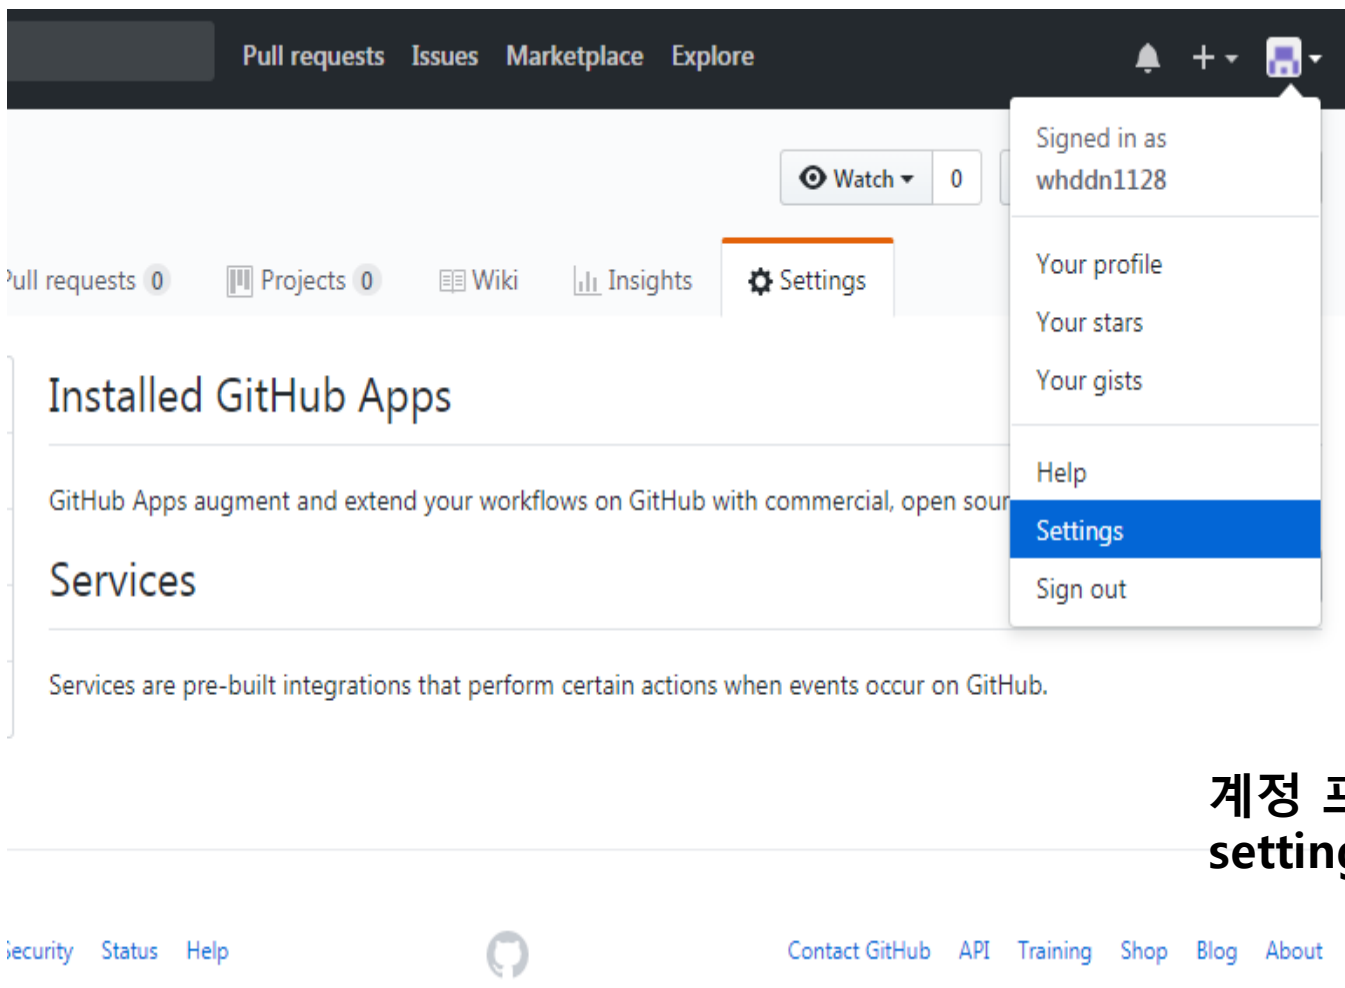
Pull requests Issues Marketplace Explore

Watch 0

Signed in as
whddn1128

Your profile
Your stars
Your gists

Help
Settings
Sign out

ull requests 0 Projects 0 Wiki Insights Settings

Installed GitHub Apps

GitHub Apps augment and extend your workflows on GitHub with commercial, open sour

Services

Services are pre-built integrations that perform certain actions when events occur on GitHub.

계정 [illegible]
settin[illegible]

ecurity Status Help Contact GitHub API Training Shop Blog About